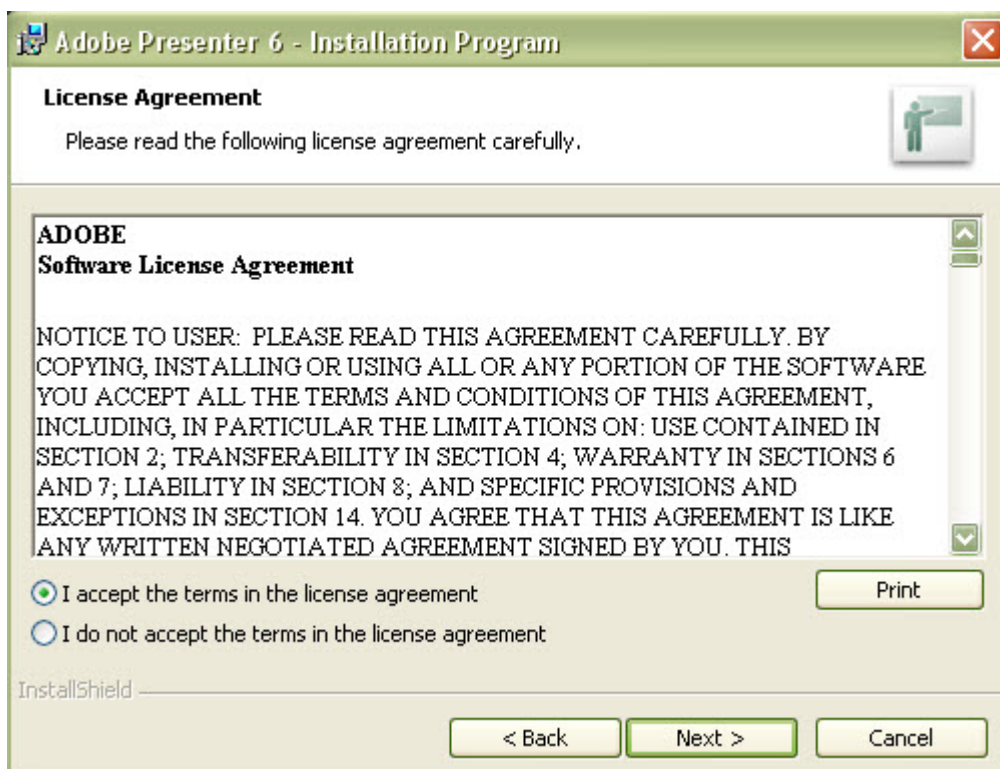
Adobe Presenter 6 - Installation Program

License Agreement

Please read the following license agreement carefully.

ADOBE
Software License Agreement

NOTICE TO USER: PLEASE READ THIS AGREEMENT CAREFULLY. BY COPYING, INSTALLING OR USING ALL OR ANY PORTION OF THE SOFTWARE YOU ACCEPT ALL THE TERMS AND CONDITIONS OF THIS AGREEMENT, INCLUDING, IN PARTICULAR THE LIMITATIONS ON: USE CONTAINED IN SECTION 2; TRANSFERABILITY IN SECTION 4; WARRANTY IN SECTIONS 6 AND 7; LIABILITY IN SECTION 8; AND SPECIFIC PROVISIONS AND EXCEPTIONS IN SECTION 14. YOU AGREE THAT THIS AGREEMENT IS LIKE ANY WRITTEN NEGOTIATED AGREEMENT SIGNED BY YOU. THIS

I accept the terms in the license agreement

I do not accept the terms in the license agreement

Print

InstallShield

< Back

Next >

Cancel